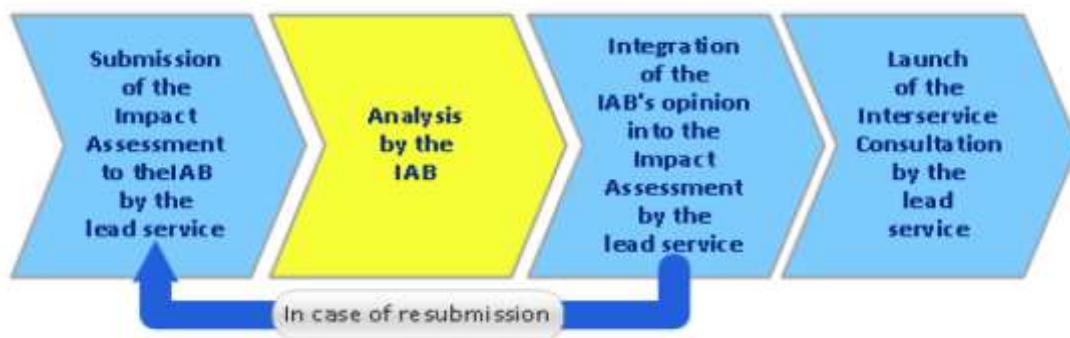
Submission of the Impact Assessment to theIAB by the lead service

Analysis by the IAB

Integration of the IAB's opinion into the Impact Assessment by the lead service

Launch of the Interservice Consultation by the lead service

In case of resubmission